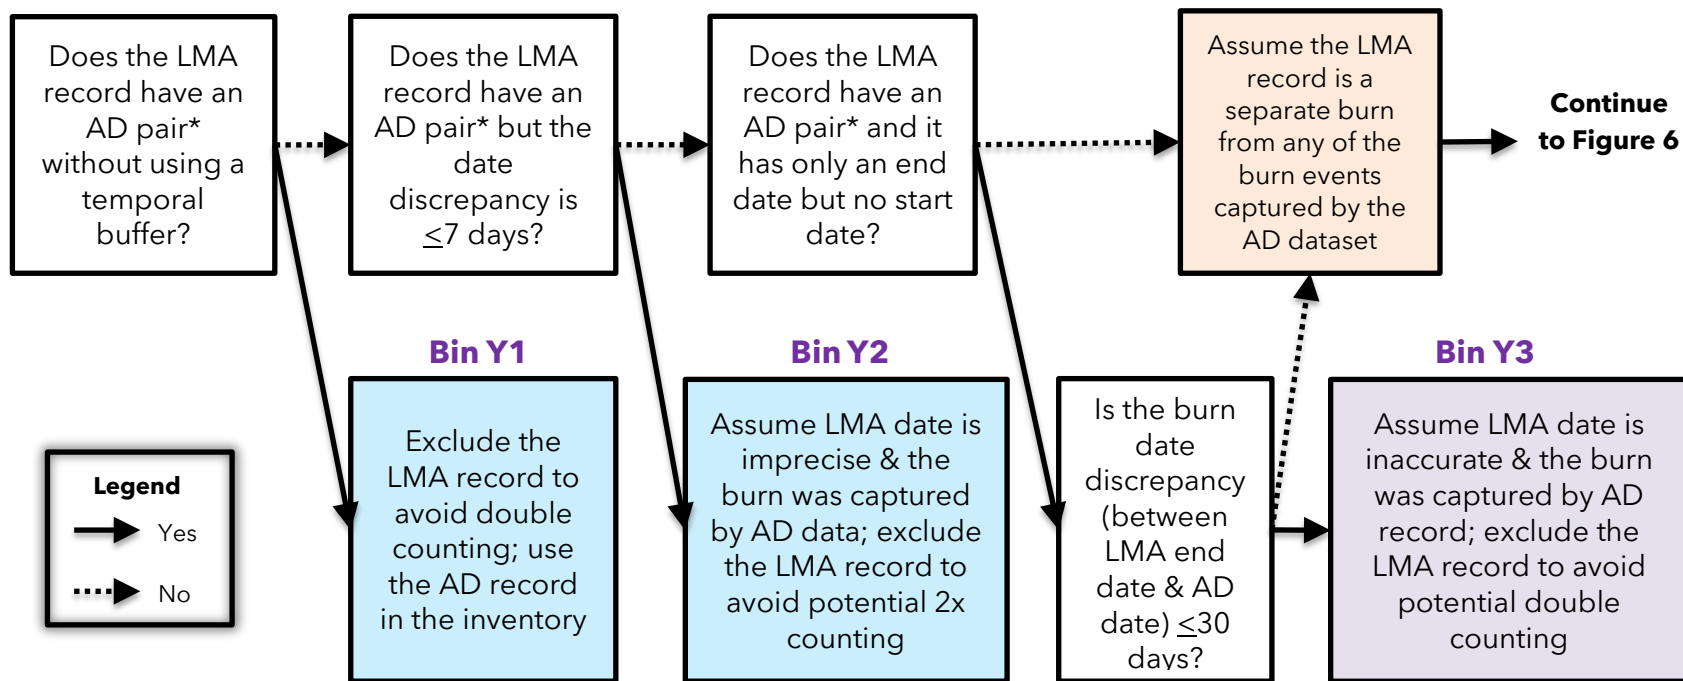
Does the LMA record have an AD pair* without using a temporal buffer?

Does the LMA record have an AD pair* but the date discrepancy is $\leq$7 days?

Does the LMA record have an AD pair* and it has only an end date but no start date?

Assume the LMA record is a separate burn from any of the burn events captured by the AD dataset

Continue to Figure 6

Bin Y1

Exclude the LMA record to avoid double counting; use the AD record in the inventory

Bin Y2

Assume LMA date is imprecise & the burn was captured by AD data; exclude the LMA record to avoid potential 2x counting

Is the burn date discrepancy (between LMA end date & AD date) $\leq$30 days?

Bin Y3

Assume LMA date is inaccurate & the burn was captured by AD record; exclude the LMA record to avoid potential double counting

Legend
Yes
No